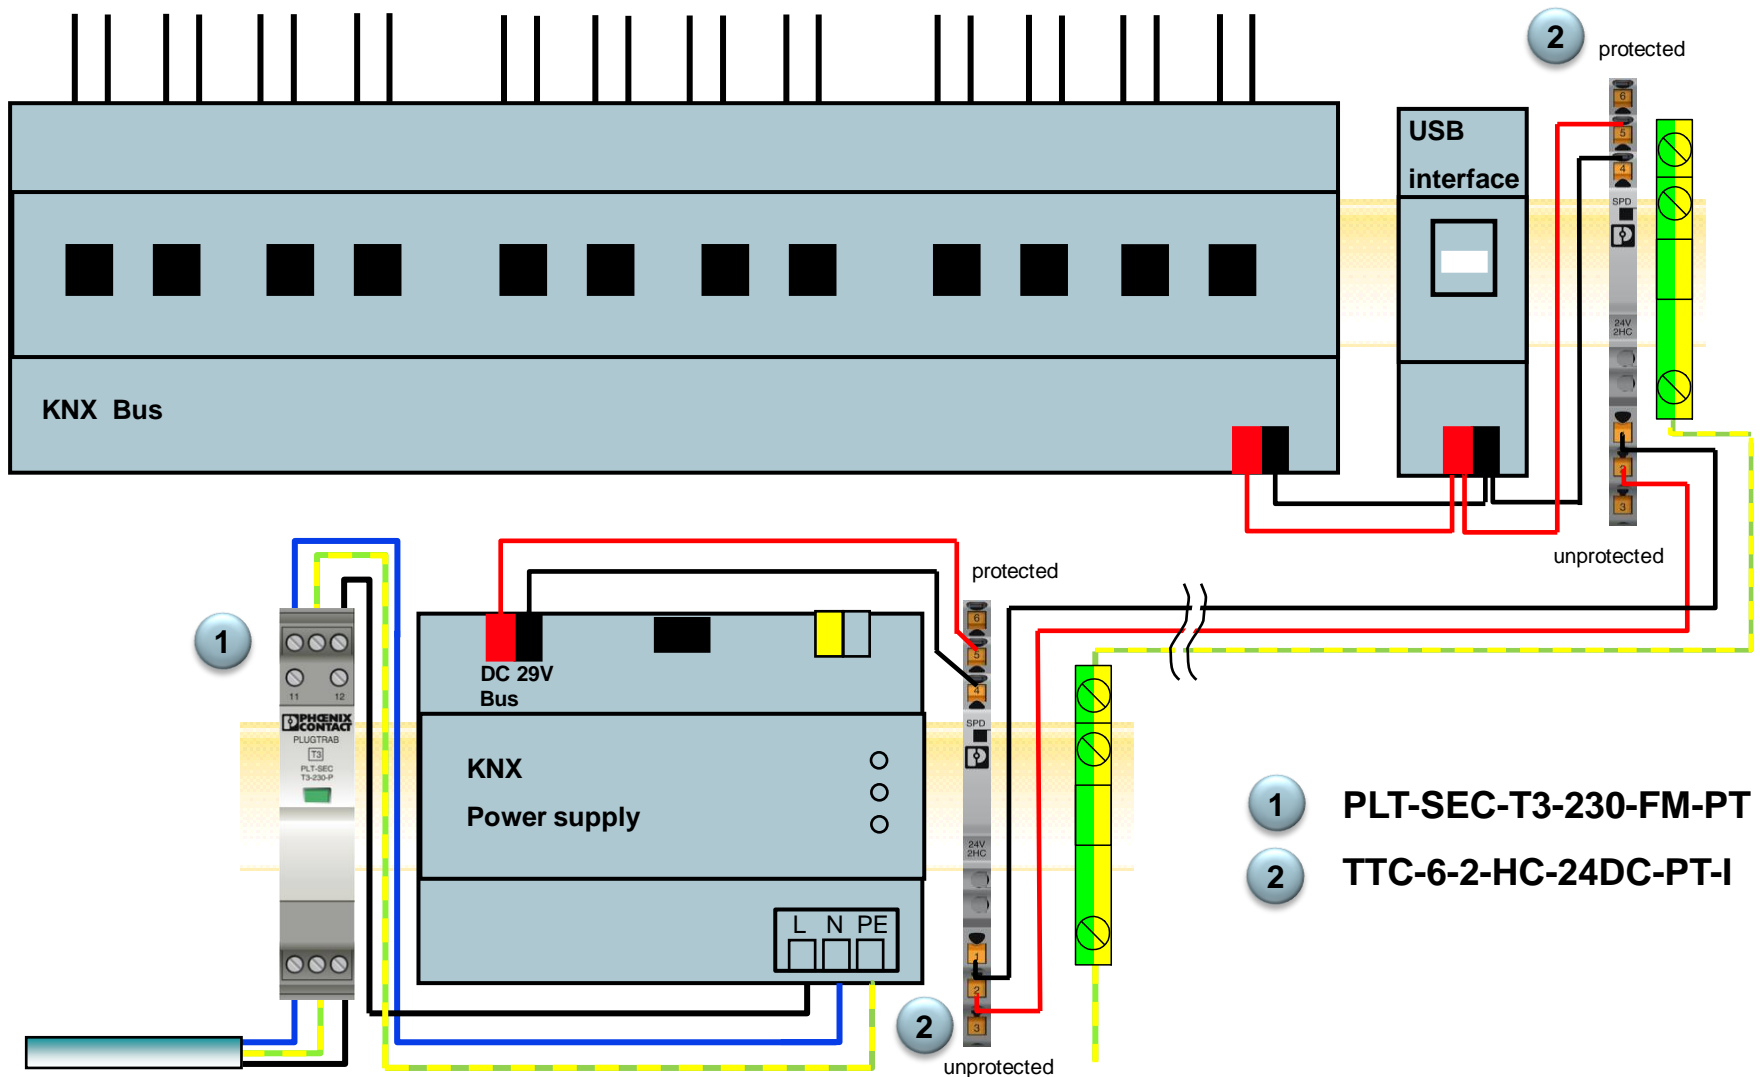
2 protected

USB interface

KNX Bus

6 5 4 SPD 24V 2HC 1 2 3

unprotected

protected

1

PHOENIX CONTACT PLUGTRAB T3 PLT-SEC T3-230-P

11 12

DC 29V Bus

KNX

Power supply

L N PE

6 5 4 SPD 24V 2HC 1 2 3

2

unprotected

1 PLT-SEC-T3-230-FM-PT

2 TTC-6-2-HC-24DC-PT-I